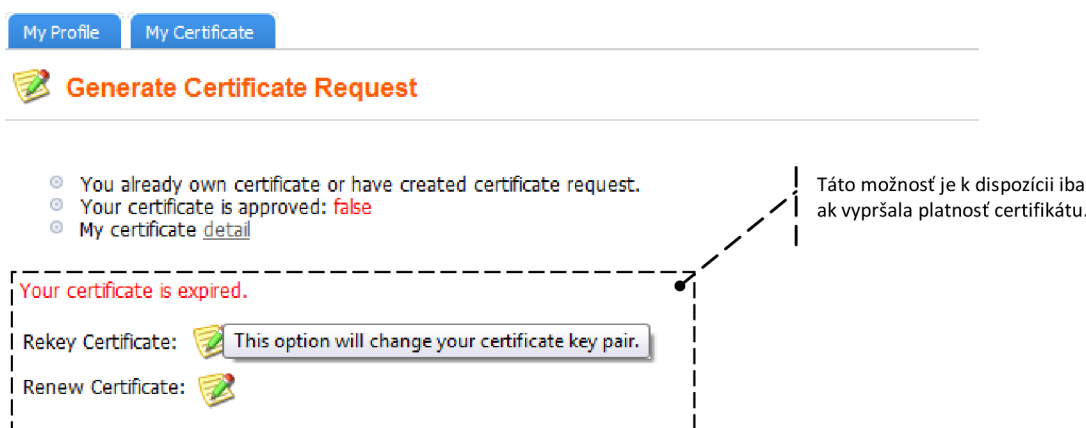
My Profile
My Certificate

Generate Certificate Request

You already own certificate or have created certificate request.
Your certificate is approved: false
My certificate detail

Táto možnosť je k dispozícii iba ak vypršala platnosť certifikátu.

Your certificate is expired.

Rekey Certificate: This option will change your certificate key pair.

Renew Certificate: